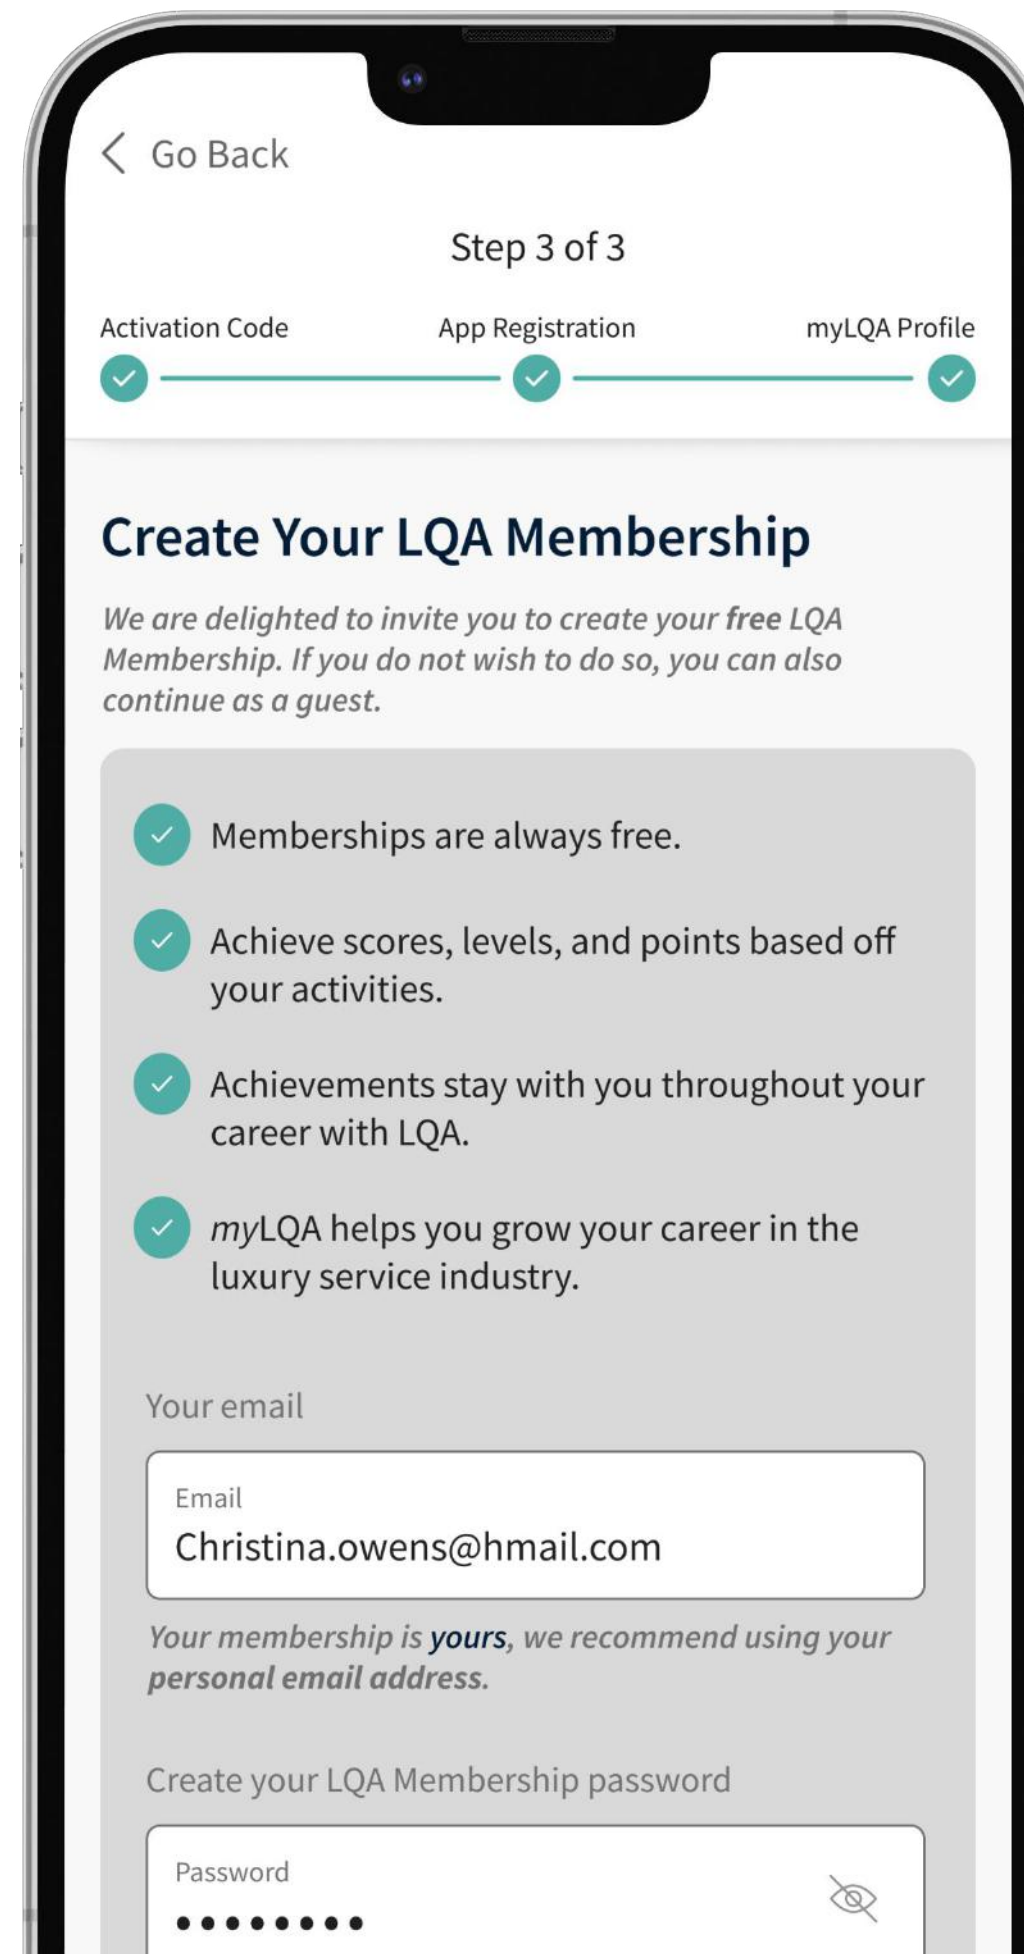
Go Back

Step 3 of 3

Activation Code

App Registration

myLQA Profile

Create Your LQA Membership

We are delighted to invite you to create your free LQA Membership. If you do not wish to do so, you can also continue as a guest.

Memberships are always free.

Achieve scores, levels, and points based off your activities.

Achievements stay with you throughout your career with LQA.

myLQA helps you grow your career in the luxury service industry.

Your email

Email

Christina.owens@hmail.com

Your membership is yours, we recommend using your personal email address.

Create your LQA Membership password

Password

••••••••